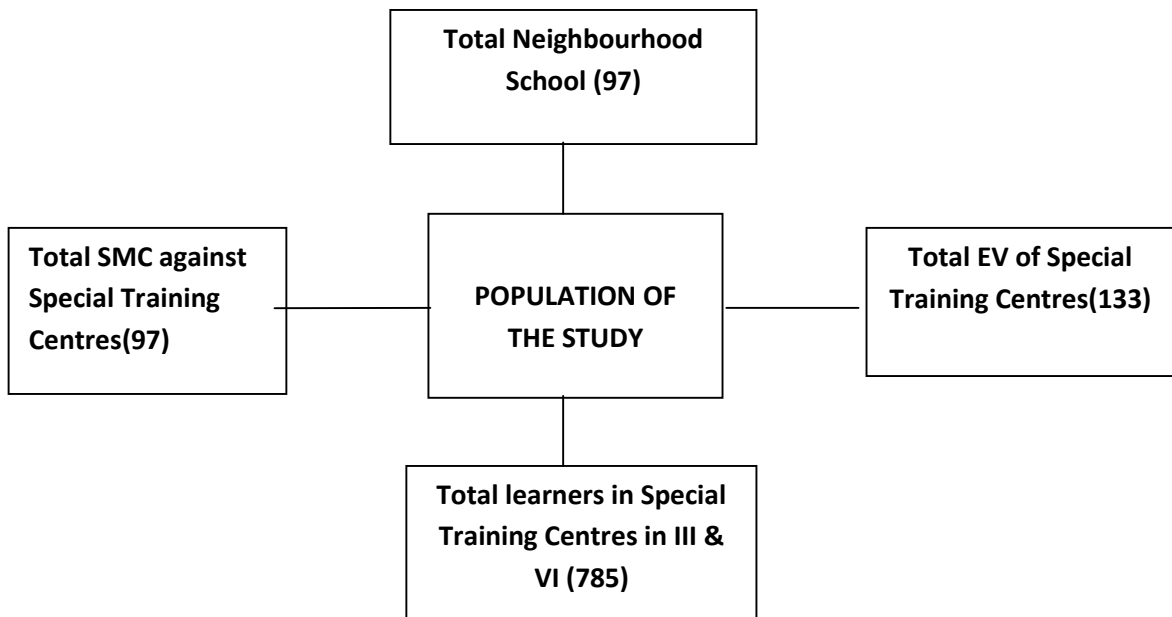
Total Neighbourhood School (97)

Total SMC against Special Training Centres(97)

POPULATION OF THE STUDY

Total EV of Special Training Centres(133)

Total learners in Special Training Centres in III & VI (785)